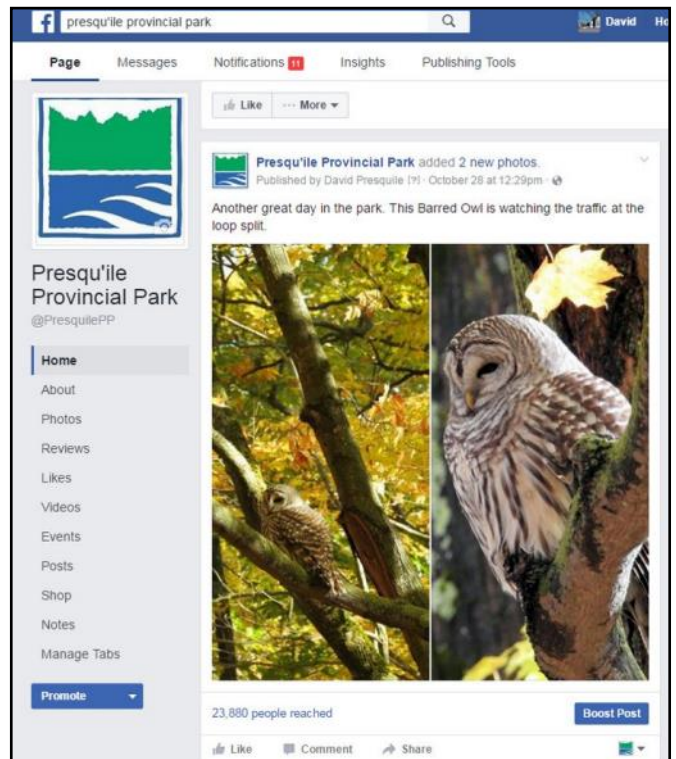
presqu'ile provincial park

David Ho

Page Messages Notifications 11 Insights Publishing Tools

Like ··· More

Presqu'ile Provincial Park

@PresquilePP

Home

About

Photos

Reviews

Likes

Videos

Events

Posts

Shop

Notes

Manage Tabs

Promote

Presqu'ile Provincial Park added 2 new photos.

Published by David Presquile [?] · October 28 at 12:29pm ·

Another great day in the park. This Barred Owl is watching the traffic at the loop split.

23,880 people reached

Boost Post

Like Comment Share